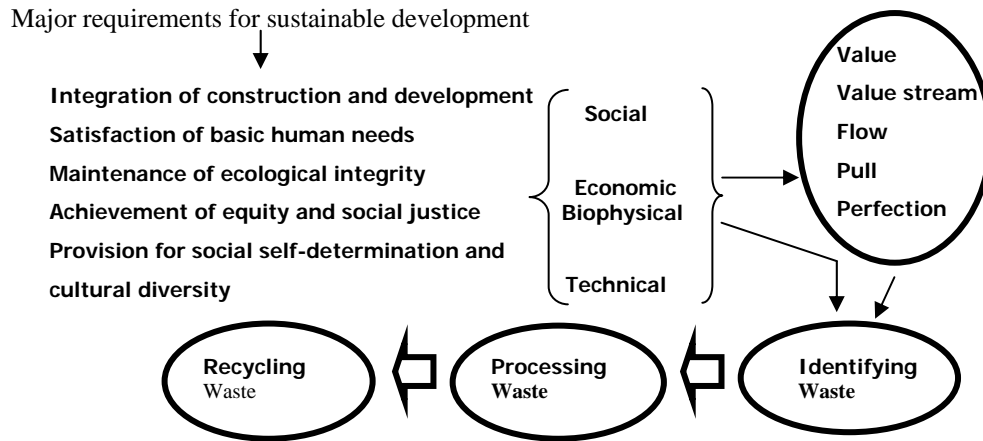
Major requirements for sustainable development

Integration of construction and development
Satisfaction of basic human needs
Maintenance of ecological integrity
Achievement of equity and social justice
Provision for social self-determination and cultural diversity

Social
Economic
Biophysical
Technical

Value
Value stream
Flow
Pull
Perfection

Recycling
Waste

Processing
Waste

Identifying
Waste